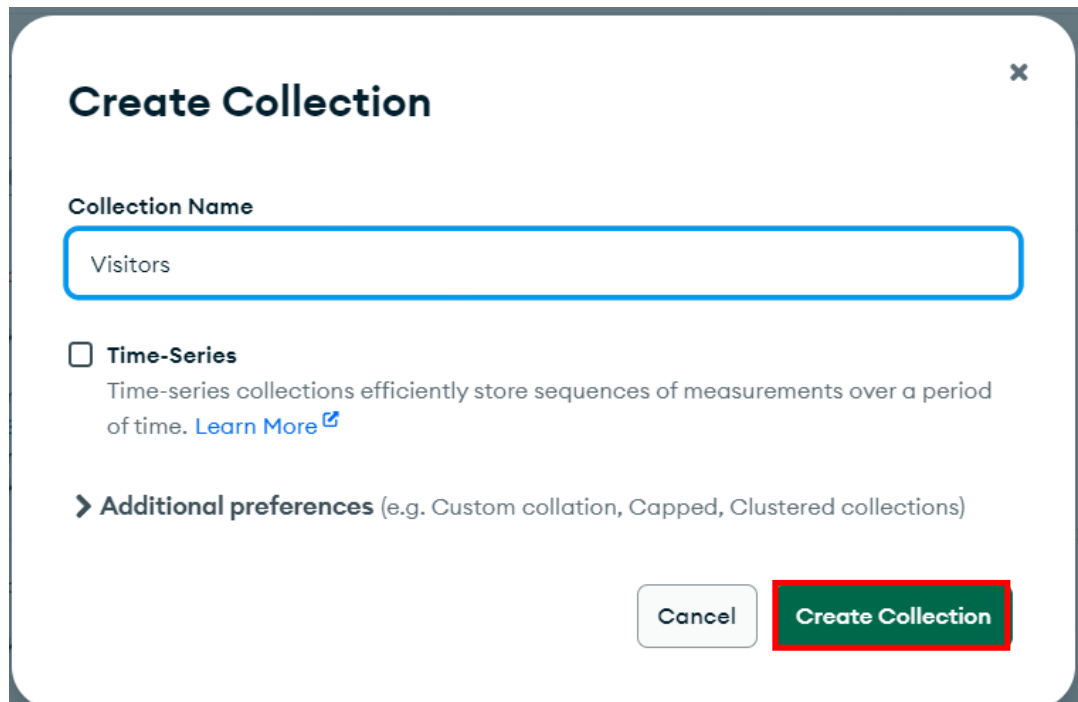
Create Collection

×

Collection Name

Visitors

Time-Series
Time-series collections efficiently store sequences of measurements over a period of time. Learn More

Additional preferences (e.g. Custom collation, Capped, Clustered collections)

Cancel

Create Collection